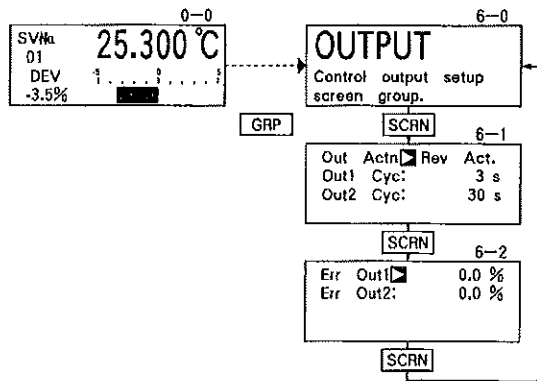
0—0

SV№
01
DEV
-3.5%

25.300 ℃

-5 0 5

GRP

6—0

OUTPUT

Control output setup screen group.

SCRN

6—1

Out Actn Rev Act.
Out1 Cyc: 3 s
Out2 Cyc: 30 s

SCRN

6—2

Err Out1 0.0 %
Err Out2: 0.0 %

SCRN